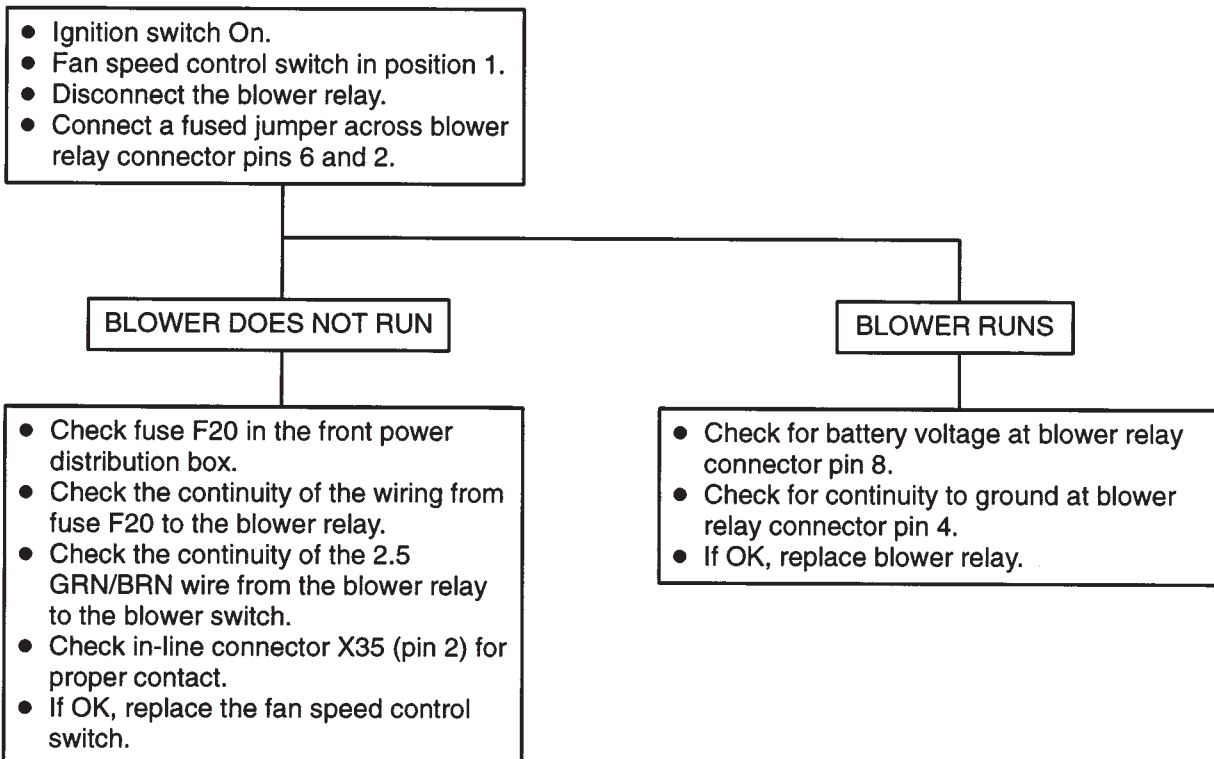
- Ignition switch On.
- Fan speed control switch in position 1.
- Disconnect the blower relay.
- Connect a fused jumper across blower relay connector pins 6 and 2.

BLOWER DOES NOT RUN

- Check fuse F20 in the front power distribution box.
- Check the continuity of the wiring from fuse F20 to the blower relay.
- Check the continuity of the 2.5 GRN/BRN wire from the blower relay to the blower switch.
- Check in-line connector X35 (pin 2) for proper contact.
- If OK, replace the fan speed control switch.

BLOWER RUNS

- Check for battery voltage at blower relay connector pin 8.
- Check for continuity to ground at blower relay connector pin 4.
- If OK, replace blower relay.